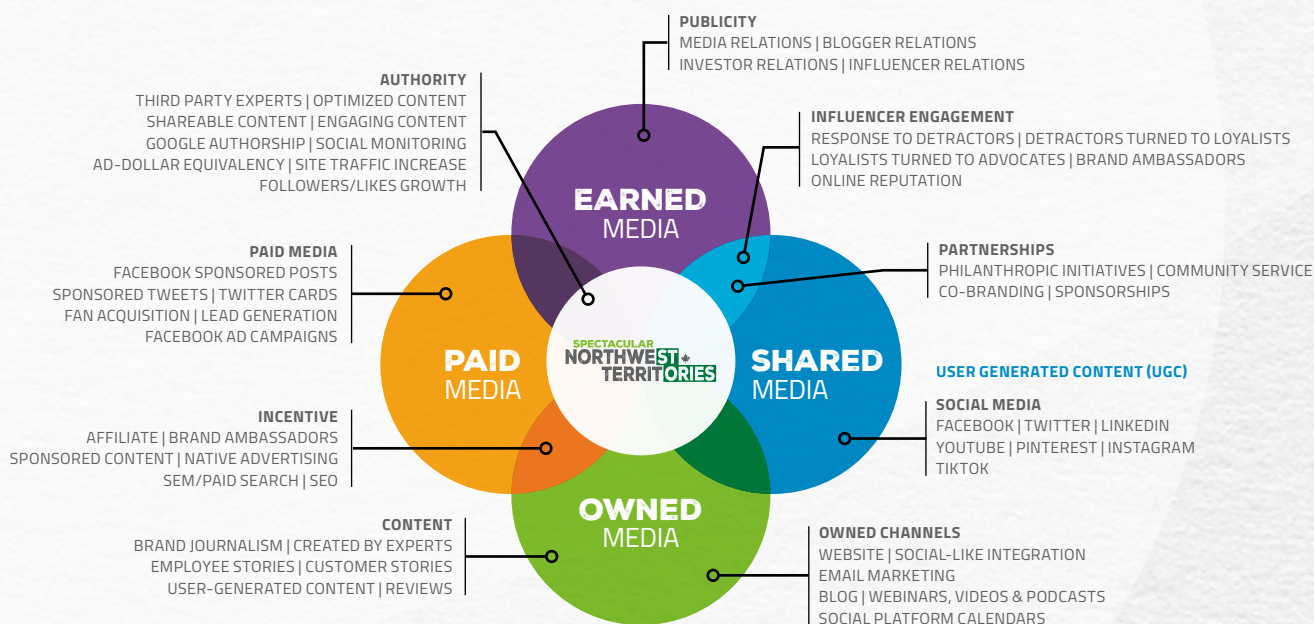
PUBLICITY
MEDIA RELATIONS | BLOGGER RELATIONS
INVESTOR RELATIONS | INFLUENCER RELATIONS

AUTHORITY
THIRD PARTY EXPERTS | OPTIMIZED CONTENT
SHAREABLE CONTENT | ENGAGING CONTENT
GOOGLE AUTHORSHIP | SOCIAL MONITORING
AD-DOLLAR EQUIVALENCY | SITE TRAFFIC INCREASE
FOLLOWERS/LIKES GROWTH

INFLUENCER ENGAGEMENT
RESPONSE TO DETRACTORS | DETRACTORS TURNED TO LOYALISTS
LOYALISTS TURNED TO ADVOCATES | BRAND AMBASSADORS
ONLINE REPUTATION

EARNED MEDIA

PAID MEDIA
FACEBOOK SPONSORED POSTS
SPONSORED TWEETS | TWITTER CARDS
FAN ACQUISITION | LEAD GENERATION
FACEBOOK AD CAMPAIGNS

PARTNERSHIPS
PHILANTHROPIC INITIATIVES | COMMUNITY SERVICE
CO-BRANDING | SPONSORSHIPS

PAID MEDIA

SPECTACULAR NORTHWEST TERRITORIES

SHARED MEDIA

USER GENERATED CONTENT (UGC)

INCENTIVE
AFFILIATE | BRAND AMBASSADORS
SPONSORED CONTENT | NATIVE ADVERTISING
SEM/PAID SEARCH | SEO

SOCIAL MEDIA
FACEBOOK | TWITTER | LINKEDIN
YOUTUBE | PINTEREST | INSTAGRAM
TIKTOK

OWNED MEDIA

CONTENT
BRAND JOURNALISM | CREATED BY EXPERTS
EMPLOYEE STORIES | CUSTOMER STORIES
USER-GENERATED CONTENT | REVIEWS

OWNED CHANNELS
WEBSITE | SOCIAL-LIKE INTEGRATION
EMAIL MARKETING
BLOG | WEBINARS, VIDEOS & PODCASTS
SOCIAL PLATFORM CALENDARS